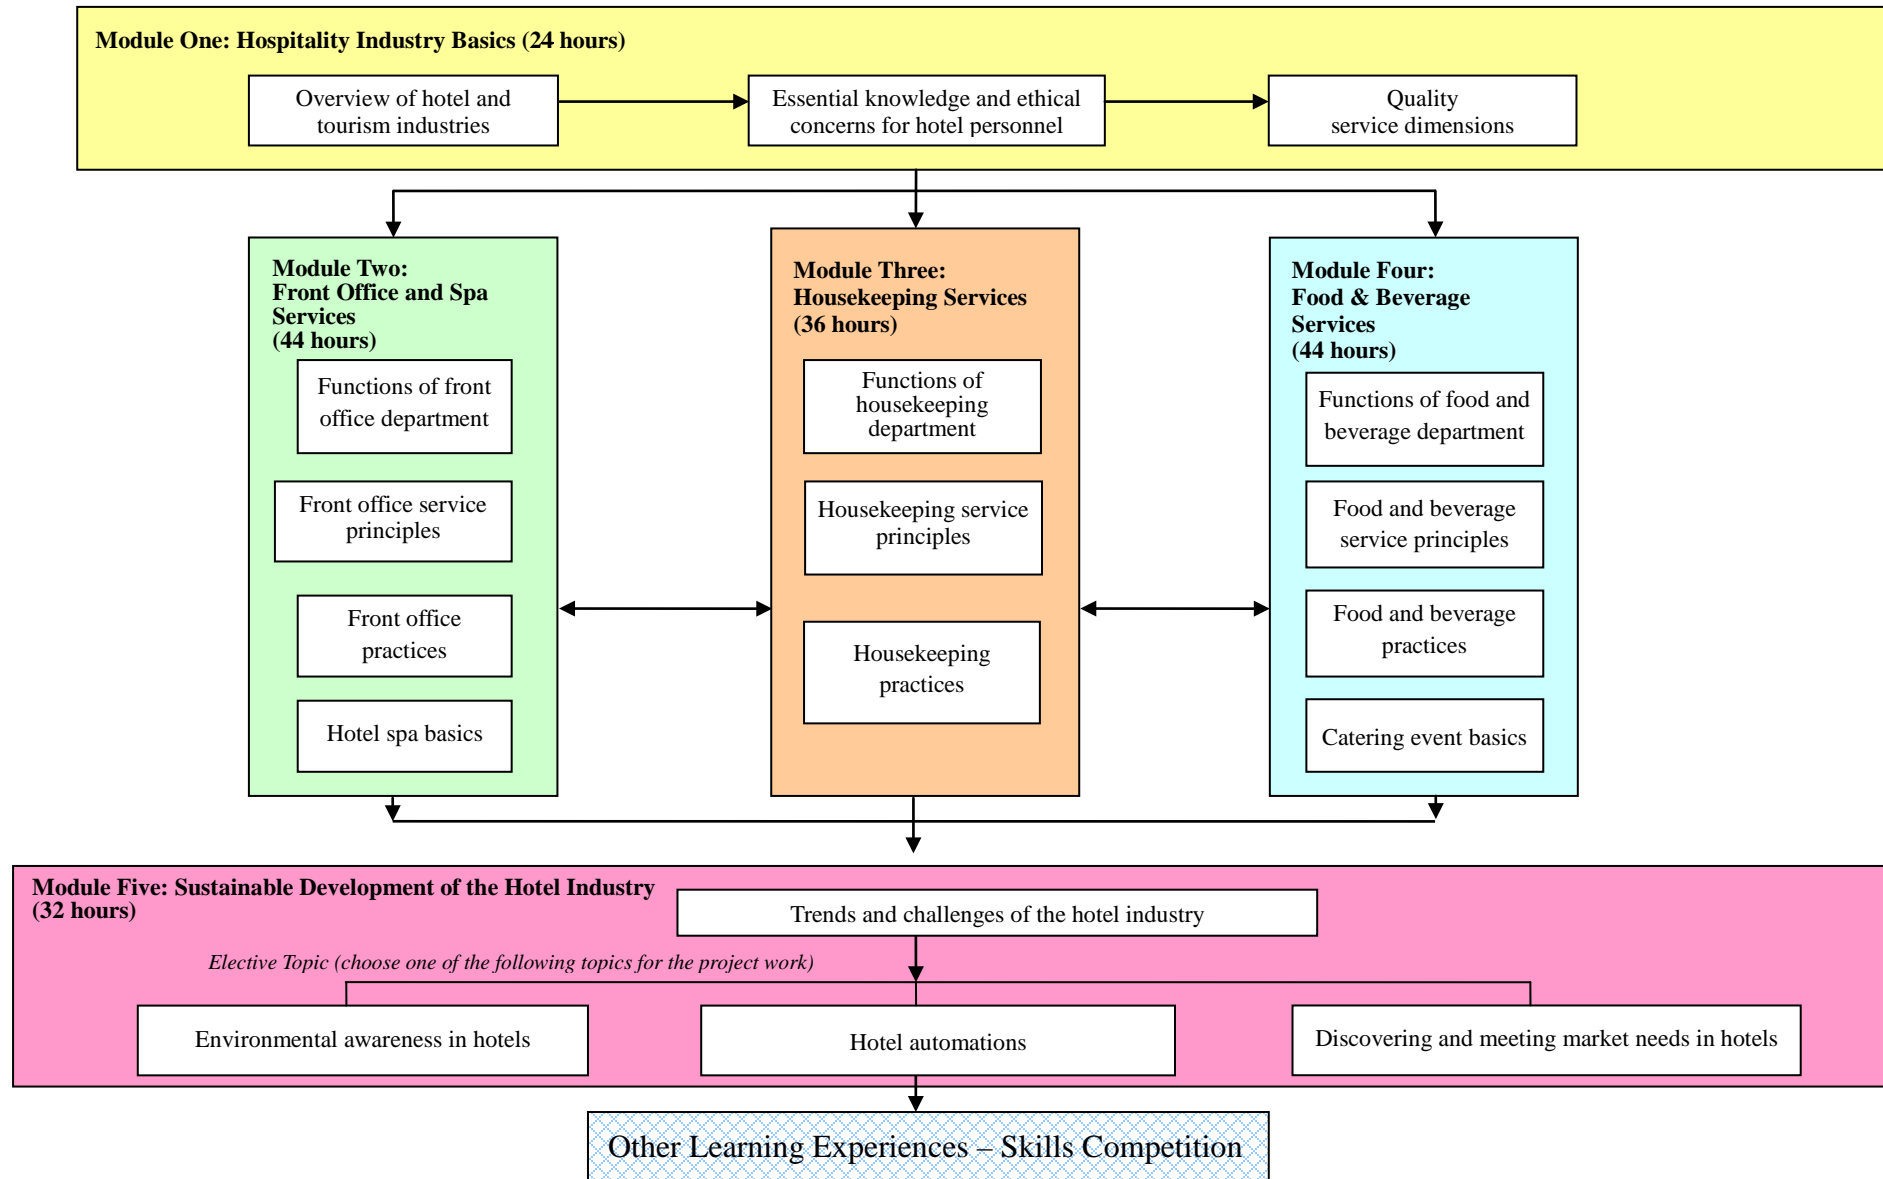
Module One: Hospitality Industry Basics (24 hours)

Overview of hotel and tourism industries

Essential knowledge and ethical concerns for hotel personnel

Quality service dimensions

Module Two: Front Office and Spa Services (44 hours)

Functions of front office department

Front office service principles

Front office practices

Hotel spa basics

Module Three: Housekeeping Services (36 hours)

Functions of housekeeping department

Housekeeping service principles

Housekeeping practices

Module Four: Food & Beverage Services (44 hours)

Functions of food and beverage department

Food and beverage service principles

Food and beverage practices

Catering event basics

Module Five: Sustainable Development of the Hotel Industry (32 hours)

Trends and challenges of the hotel industry

Elective Topic (choose one of the following topics for the project work)

Environmental awareness in hotels

Hotel automations

Discovering and meeting market needs in hotels

Other Learning Experiences – Skills Competition